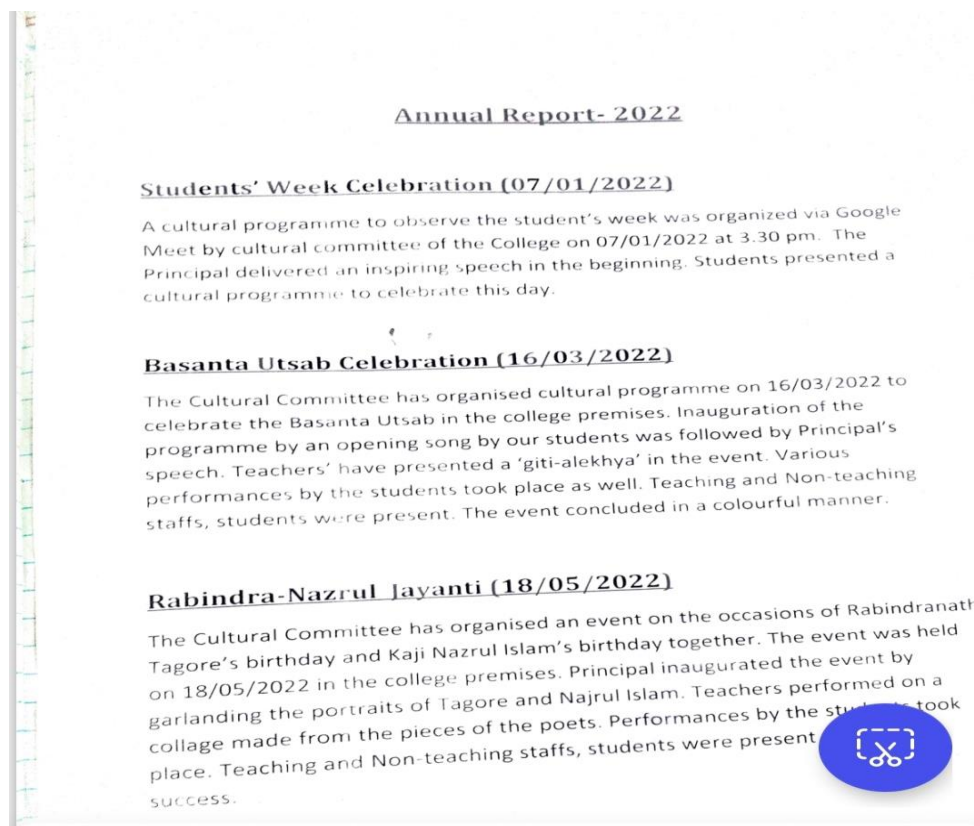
Annual Report- 2022

Students' Week Celebration (07/01/2022)

A cultural programme to observe the student's week was organized via Google Meet by cultural committee of the College on 07/01/2022 at 3.30 pm. The Principal delivered an inspiring speech in the beginning. Students presented a cultural programme to celebrate this day.

Basanta Utsab Celebration (16/03/2022)

The Cultural Committee has organised cultural programme on 16/03/2022 to celebrate the Basanta Utsab in the college premises. Inauguration of the programme by an opening song by our students was followed by Principal's speech. Teachers' have presented a 'giti-alekhya' in the event. Various performances by the students took place as well. Teaching and Non-teaching staffs, students were present. The event concluded in a colourful manner.

Rabindra-Nazrul Jayanti (18/05/2022)

The Cultural Committee has organised an event on the occasions of Rabindranath Tagore's birthday and Kaji Nazrul Islam's birthday together. The event was held on 18/05/2022 in the college premises. Principal inaugurated the event by garlanding the portraits of Tagore and Najrul Islam. Teachers performed on a collage made from the pieces of the poets. Performances by the st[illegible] took place. Teaching and Non-teaching staffs, students were present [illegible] success.